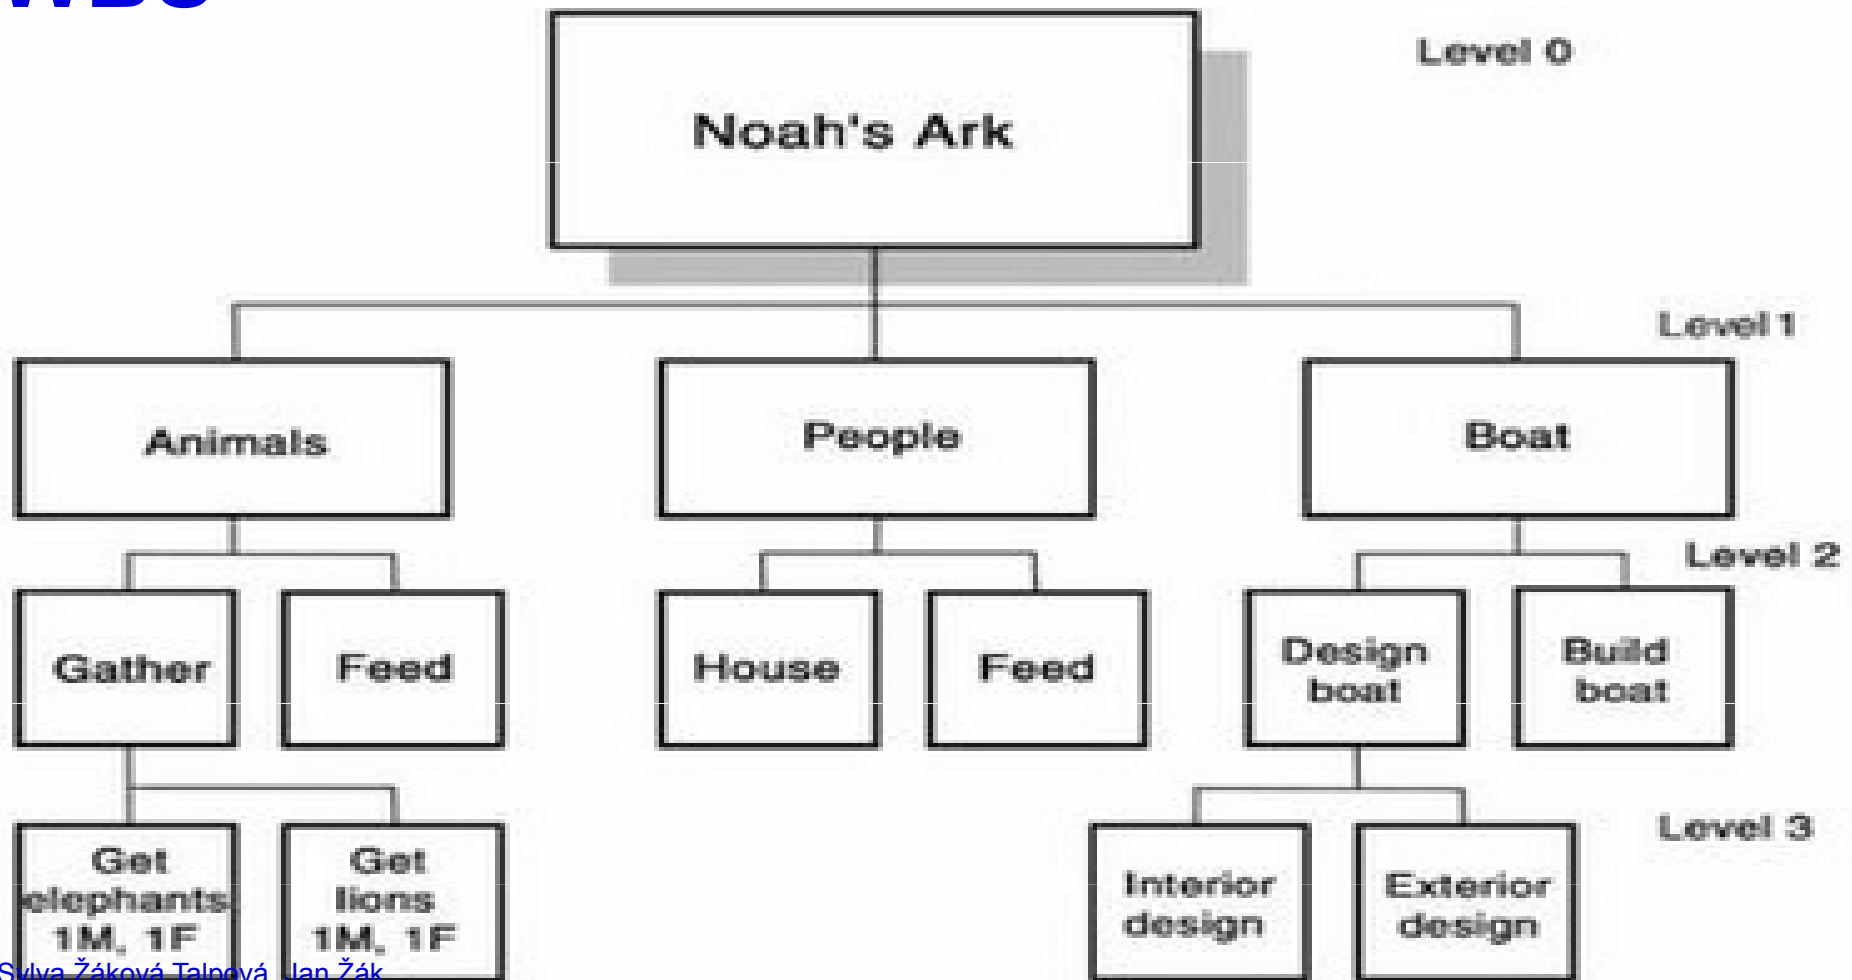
WBS

Noah's Ark

Level 0

Level 1

Animals

People

Boat

Level 2

Gather

Feed

House

Feed

Design boat

Build boat

Level 3

Get elephants 1M, 1F

Get lions 1M, 1F

Interior design

Exterior design

Sylva Žáková Talpová, Jan Žák